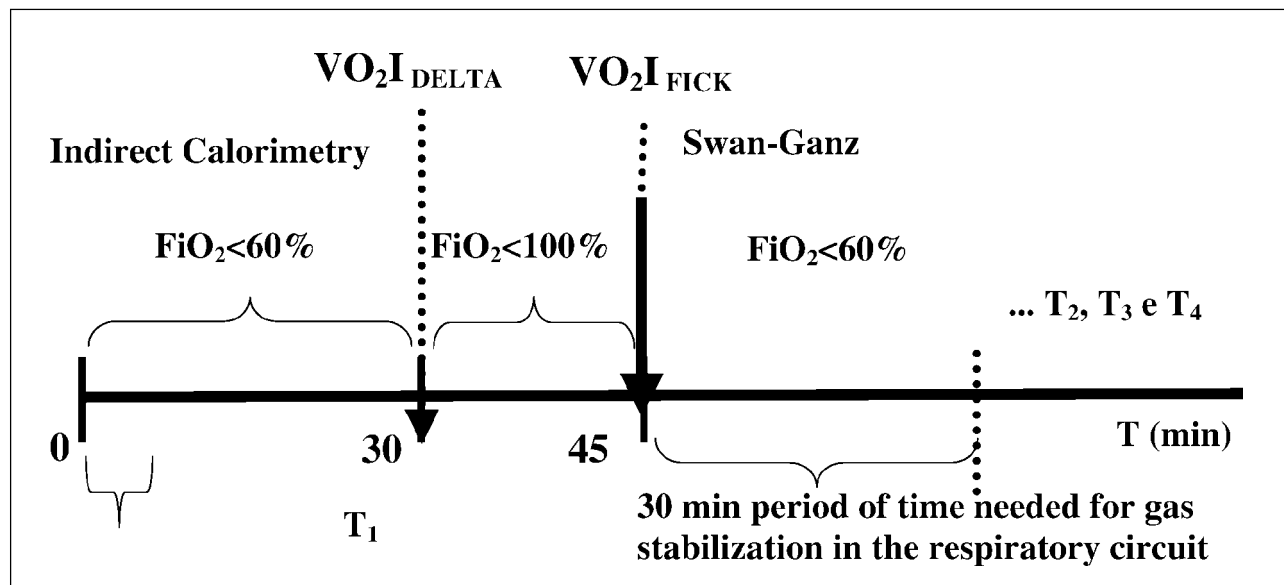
$VO_2I_{DELTA}$

$VO_2I_{FICK}$

Indirect Calorimetry

Swan-Ganz

$FiO_2$<60%

$FiO_2$<100%

$FiO_2$<60%

... $T_2$, $T_3$ e $T_4$

0

30

45

T (min)

$T_1$

30 min period of time needed for gas stabilization in the respiratory circuit